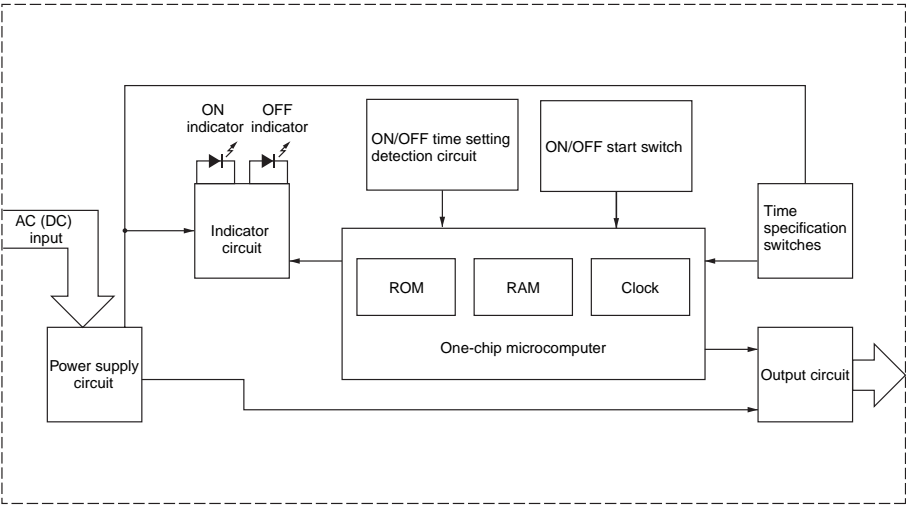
ON indicator

OFF indicator

ON/OFF time setting detection circuit

ON/OFF start switch

AC (DC) input

Indicator circuit

Time specification switches

ROM

RAM

Clock

One-chip microcomputer

Power supply circuit

Output circuit